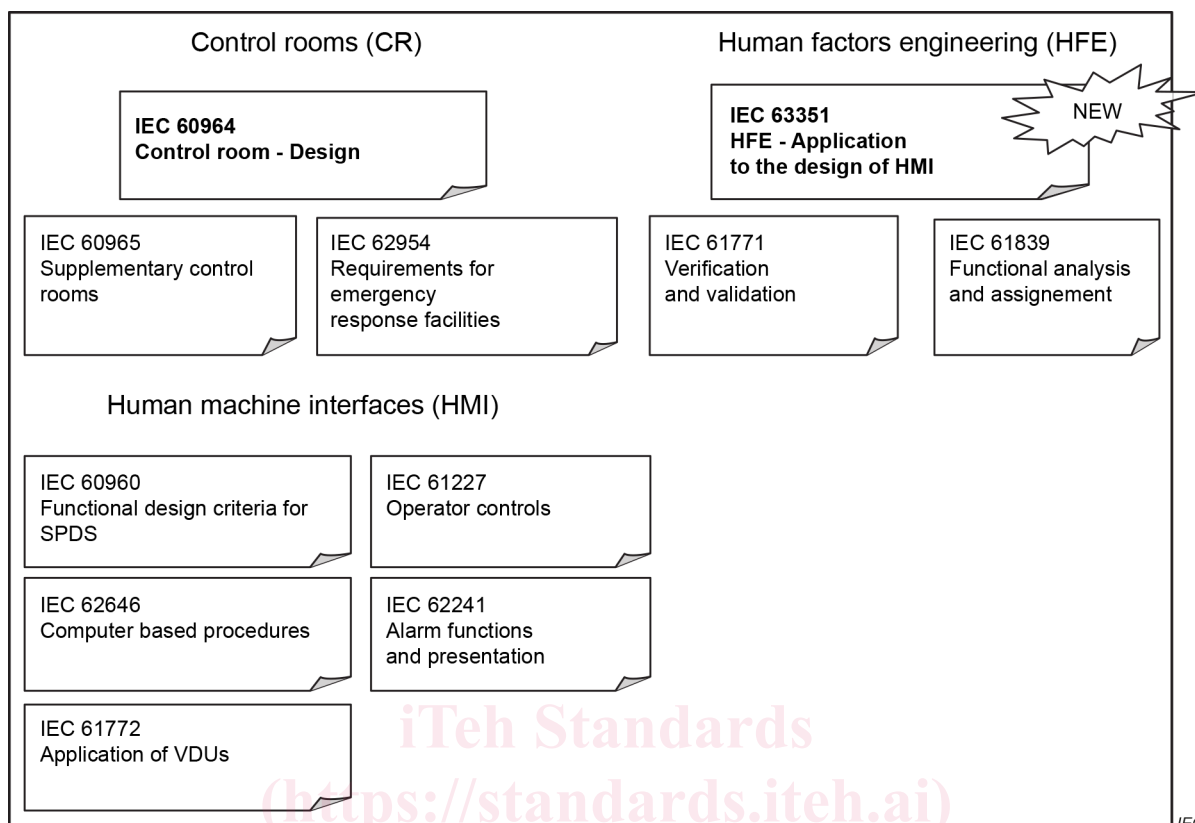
Control rooms (CR)

Human factors engineering (HFE)

IEC 60964
Control room - Design

IEC 63351
HFE - Application to the design of HMI

NEW

IEC 60965
Supplementary control rooms

IEC 62954
Requirements for emergency response facilities

IEC 61771
Verification and validation

IEC 61839
Functional analysis and assignement

Human machine interfaces (HMI)

IEC 60960
Functional design criteria for SPDS

IEC 61227
Operator controls

IEC 62646
Computer based procedures

IEC 62241
Alarm functions and presentation

IEC 61772
Application of VDUs

iTeh Standards
(https://standards.iteh.ai)

IE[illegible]